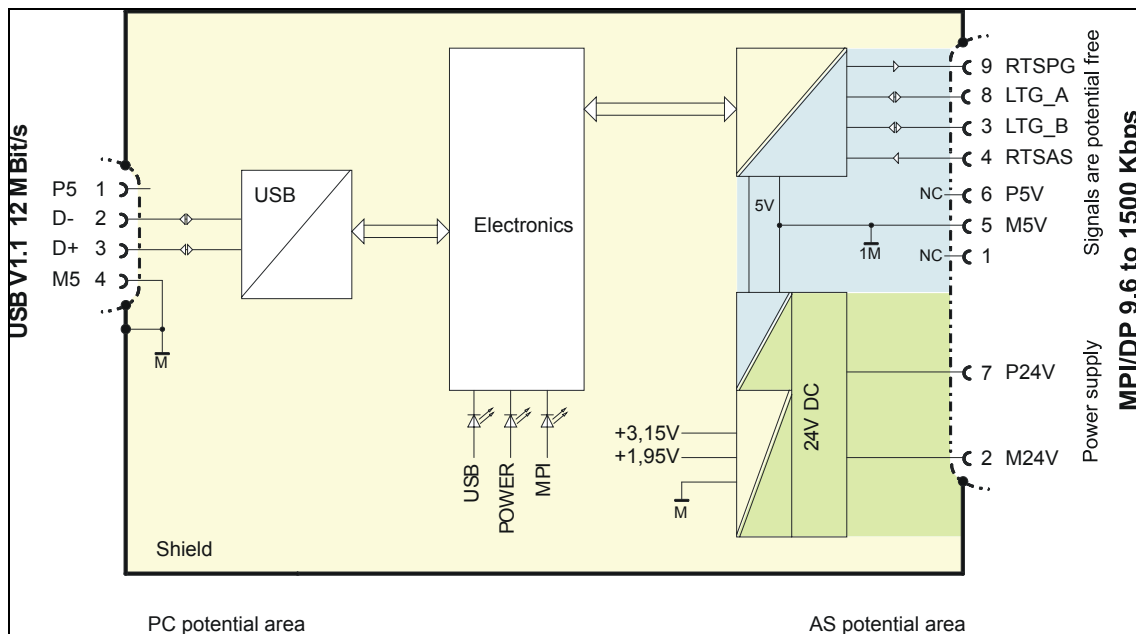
USB V1.1 12 MBit/s

P5 1
D- 2
D+ 3
M5 4

M

USB

Electronics

USB
POWER
MPI

+3,15V
+1,95V

M

24V DC

5V

1M

9 RTSPG
8 LTG_A
3 LTG_B
4 RTSAS
NC 6 P5V
5 M5V
NC 1

7 P24V
2 M24V

Signals are potential free

Power supply

MPI/DP 9.6 to 1500 Kbps

Shield

PC potential area

AS potential area